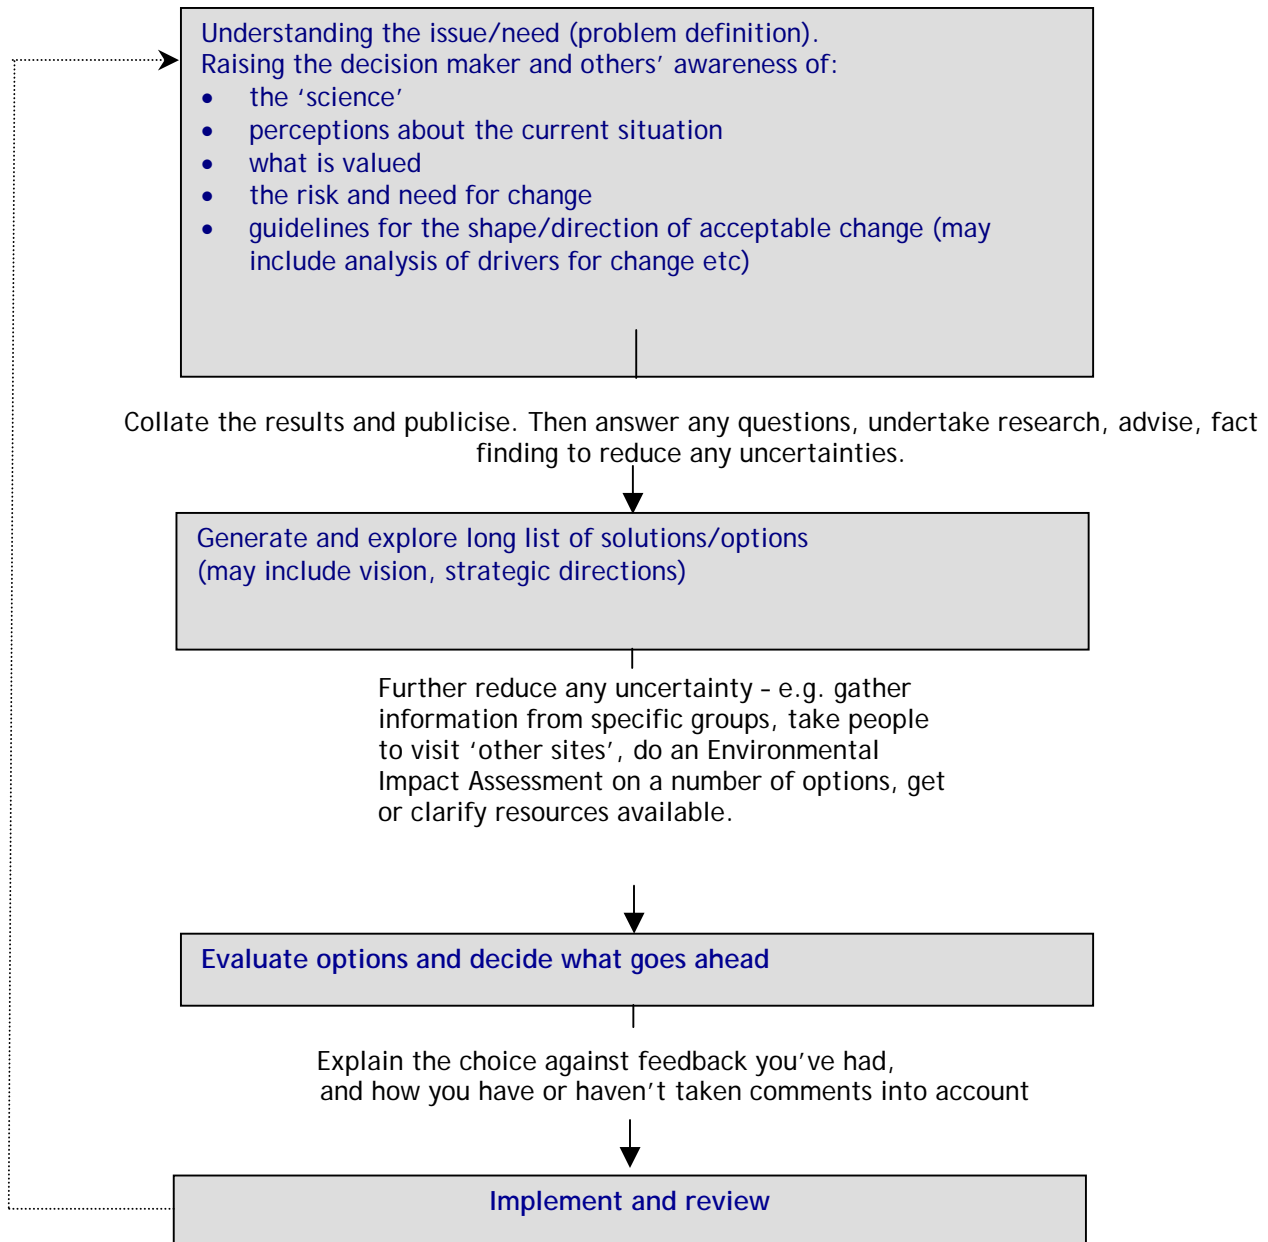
Understanding the issue/need (problem definition).
Raising the decision maker and others' awareness of:
- the 'science'
- perceptions about the current situation
- what is valued
- the risk and need for change
- guidelines for the shape/direction of acceptable change (may include analysis of drivers for change etc)

Collate the results and publicise. Then answer any questions, undertake research, advise, fact finding to reduce any uncertainties.

Generate and explore long list of solutions/options (may include vision, strategic directions)

Further reduce any uncertainty – e.g. gather information from specific groups, take people to visit 'other sites', do an Environmental Impact Assessment on a number of options, get or clarify resources available.

Evaluate options and decide what goes ahead

Explain the choice against feedback you've had, and how you have or haven't taken comments into account

Implement and review